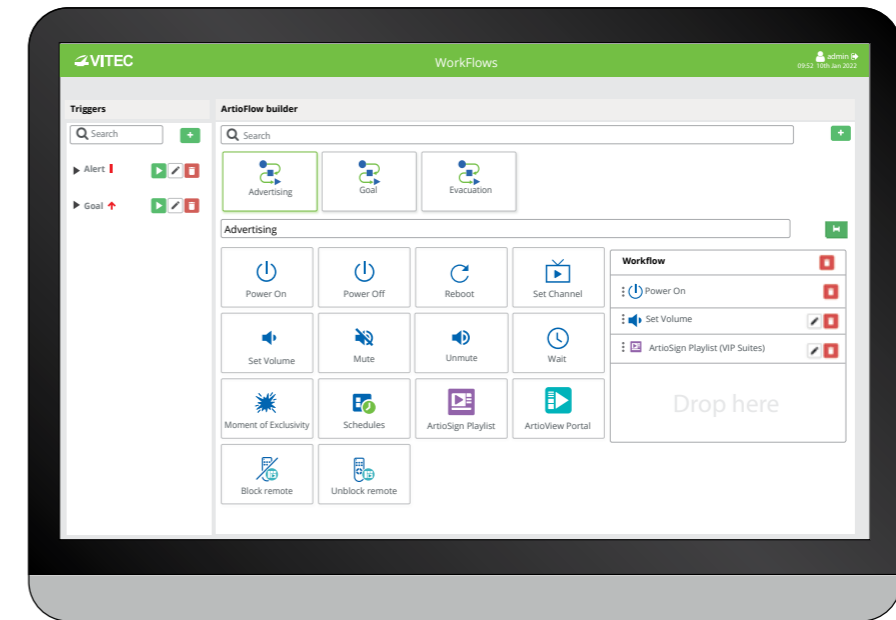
VITEC

WorkFlows

admin
09:52 10th Jan 2022

Triggers

Search

+

Alert !

Goal

ArtioFlow builder

Search

+

Advertising

Goal

Evacuation

Advertising

Power On

Power Off

Reboot

Set Channel

Set Volume

Mute

Unmute

Wait

Moment of Exclusivity

Schedules

ArtioSign Playlist

ArtioView Portal

Block remote

Unblock remote

Workflow

Power On

Set Volume

ArtioSign Playlist (VIP Suites)

Drop here